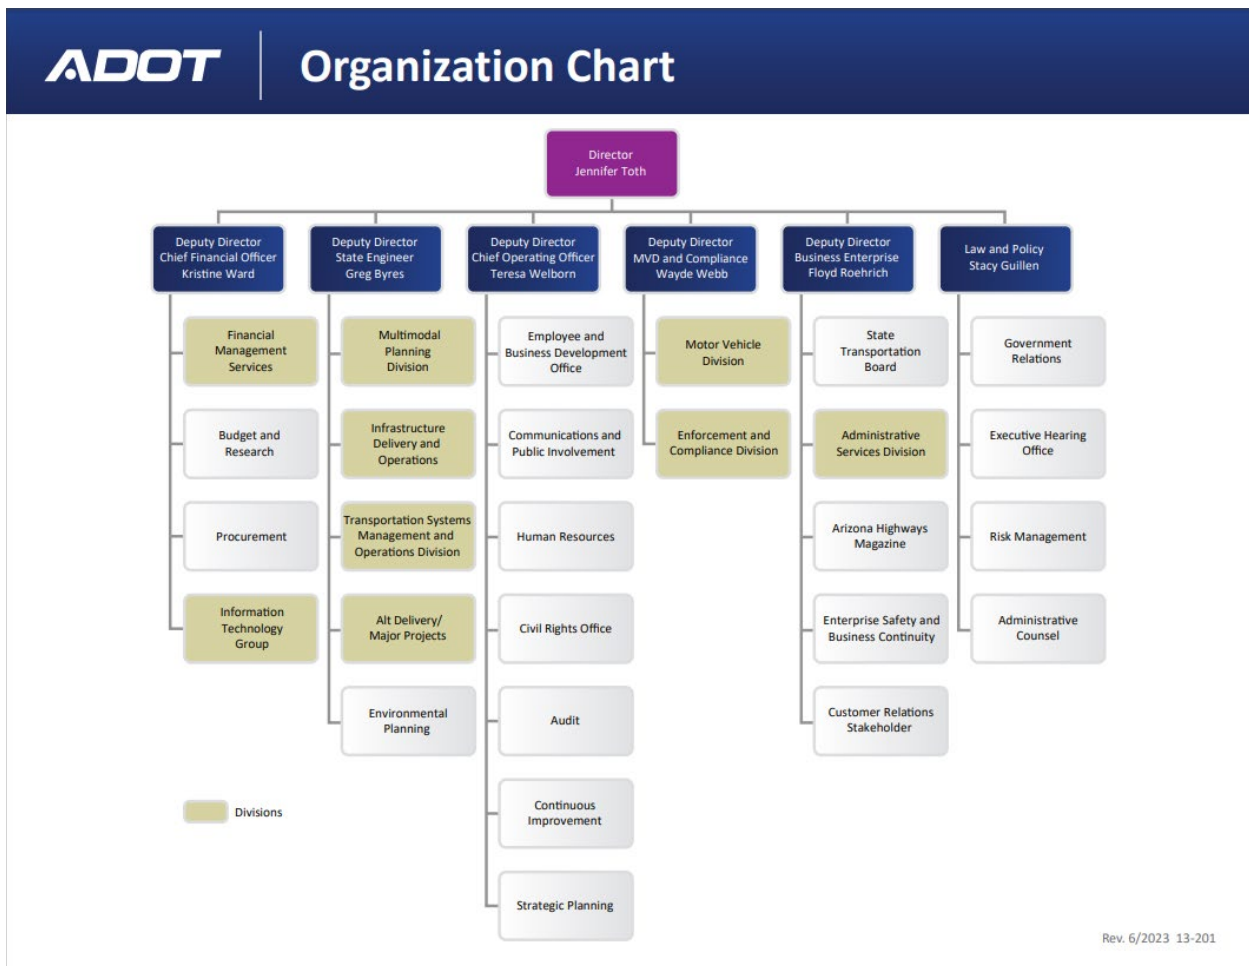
ADOT Organization Chart

Director
Jennifer Toth

Deputy Director
Chief Financial Officer
Kristine Ward

Financial Management Services

Budget and Research

Procurement

Information Technology Group

Deputy Director
State Engineer
Greg Byres

Multimodal Planning Division

Infrastructure Delivery and Operations

Transportation Systems Management and Operations Division

Alt Delivery/ Major Projects

Environmental Planning

Deputy Director
Chief Operating Officer
Teresa Welborn

Employee and Business Development Office

Communications and Public Involvement

Human Resources

Civil Rights Office

Audit

Continuous Improvement

Strategic Planning

Deputy Director
MVD and Compliance
Wayde Webb

Motor Vehicle Division

Enforcement and Compliance Division

Deputy Director
Business Enterprise
Floyd Roehrich

State Transportation Board

Administrative Services Division

Arizona Highways Magazine

Enterprise Safety and Business Continuity

Customer Relations Stakeholder

Law and Policy
Stacy Guillen

Government Relations

Executive Hearing Office

Risk Management

Administrative Counsel

Divisions

Rev. 6/2023 13-201